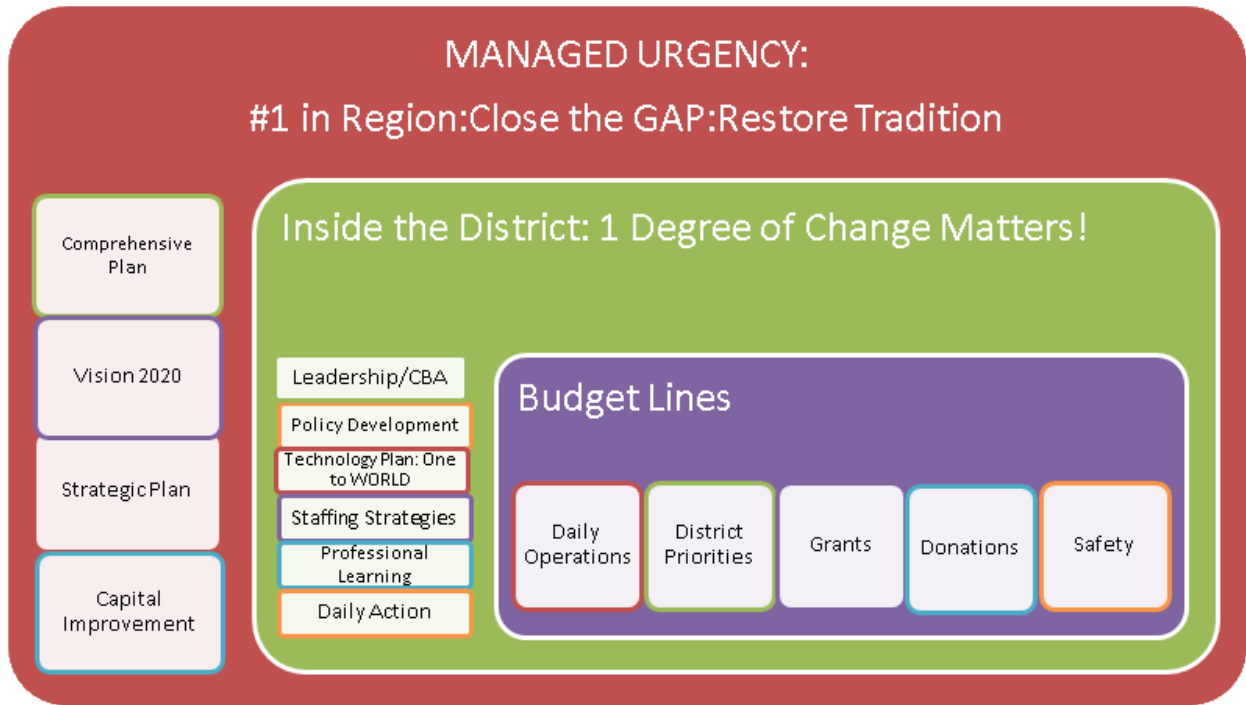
MANAGED URGENCY:

#1 in Region:Close the GAP:Restore Tradition

Comprehensive Plan

Vision 2020

Strategic Plan

Capital Improvement

Inside the District: 1 Degree of Change Matters!

Leadership/CBA

Policy Development

Technology Plan: One to WORLD

Staffing Strategies

Professional Learning

Daily Action

Budget Lines

Daily Operations

District Priorities

Grants

Donations

Safety